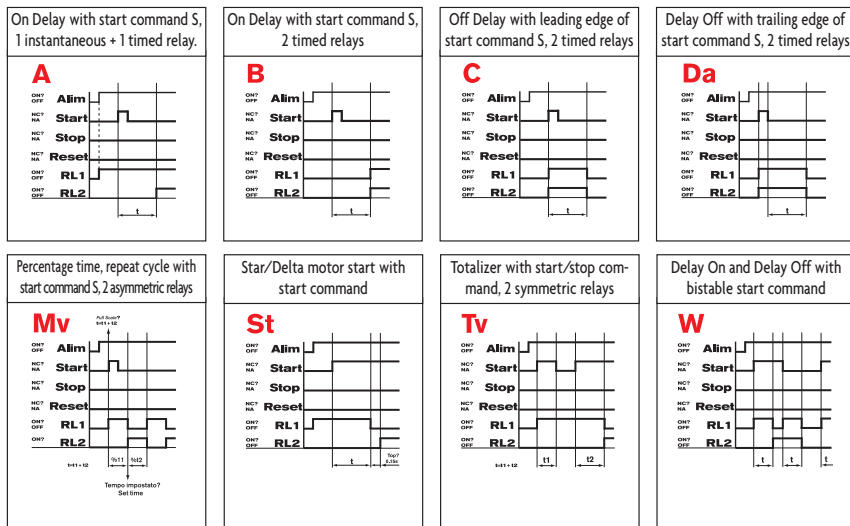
On Delay with start command S, 1 instantaneous + 1 timed relay.

A

ON? OFF Alim
NC? NA Start
NC? NA Stop
NC? NA Reset
ON? OFF RL1
ON? OFF RL2
t

On Delay with start command S, 2 timed relays

B

ON? OFF Alim
NC? NA Start
NC? NA Stop
NC? NA Reset
ON? OFF RL1
ON? OFF RL2
t

Off Delay with leading edge of start command S, 2 timed relays

C

ON? OFF Alim
NC? NA Start
NC? NA Stop
NC? NA Reset
ON? OFF RL1
ON? OFF RL2
t

Delay Off with trailing edge of start command S, 2 timed relays

Da

ON? OFF Alim
NC? NA Start
NC? NA Stop
NC? NA Reset
ON? OFF RL1
ON? OFF RL2
t

Percentage time, repeat cycle with start command S, 2 asymmetric relays

Mv

Full Scale? t=t1+t2
ON? OFF Alim
NC? NA Start
NC? NA Stop
NC? NA Reset
ON? OFF RL1
ON? RL2
%t1 %t2
t=t1+t2
Tempo impostato? Set time

Star/Delta motor start with start command

St

ON? OFF Alim
NC? NA Start
NC? NA Stop
NC? NA Reset
ON? OFF RL1
ON? OFF RL2
t
Top? 0.35s

Totalizer with start/stop command, 2 symmetric relays

Tv

ON? OFF Alim
NC? NA Start
NC? NA Stop
NC? NA Reset
ON? OFF RL1
ON? OFF RL2
t=t1+t2
t1 t2

Delay On and Delay Off with bistable start command

W

ON? OFF Alim
NC? NA Start
NC? NA Stop
NC? NA Reset
ON? OFF RL1
ON? OFF RL2
t t t